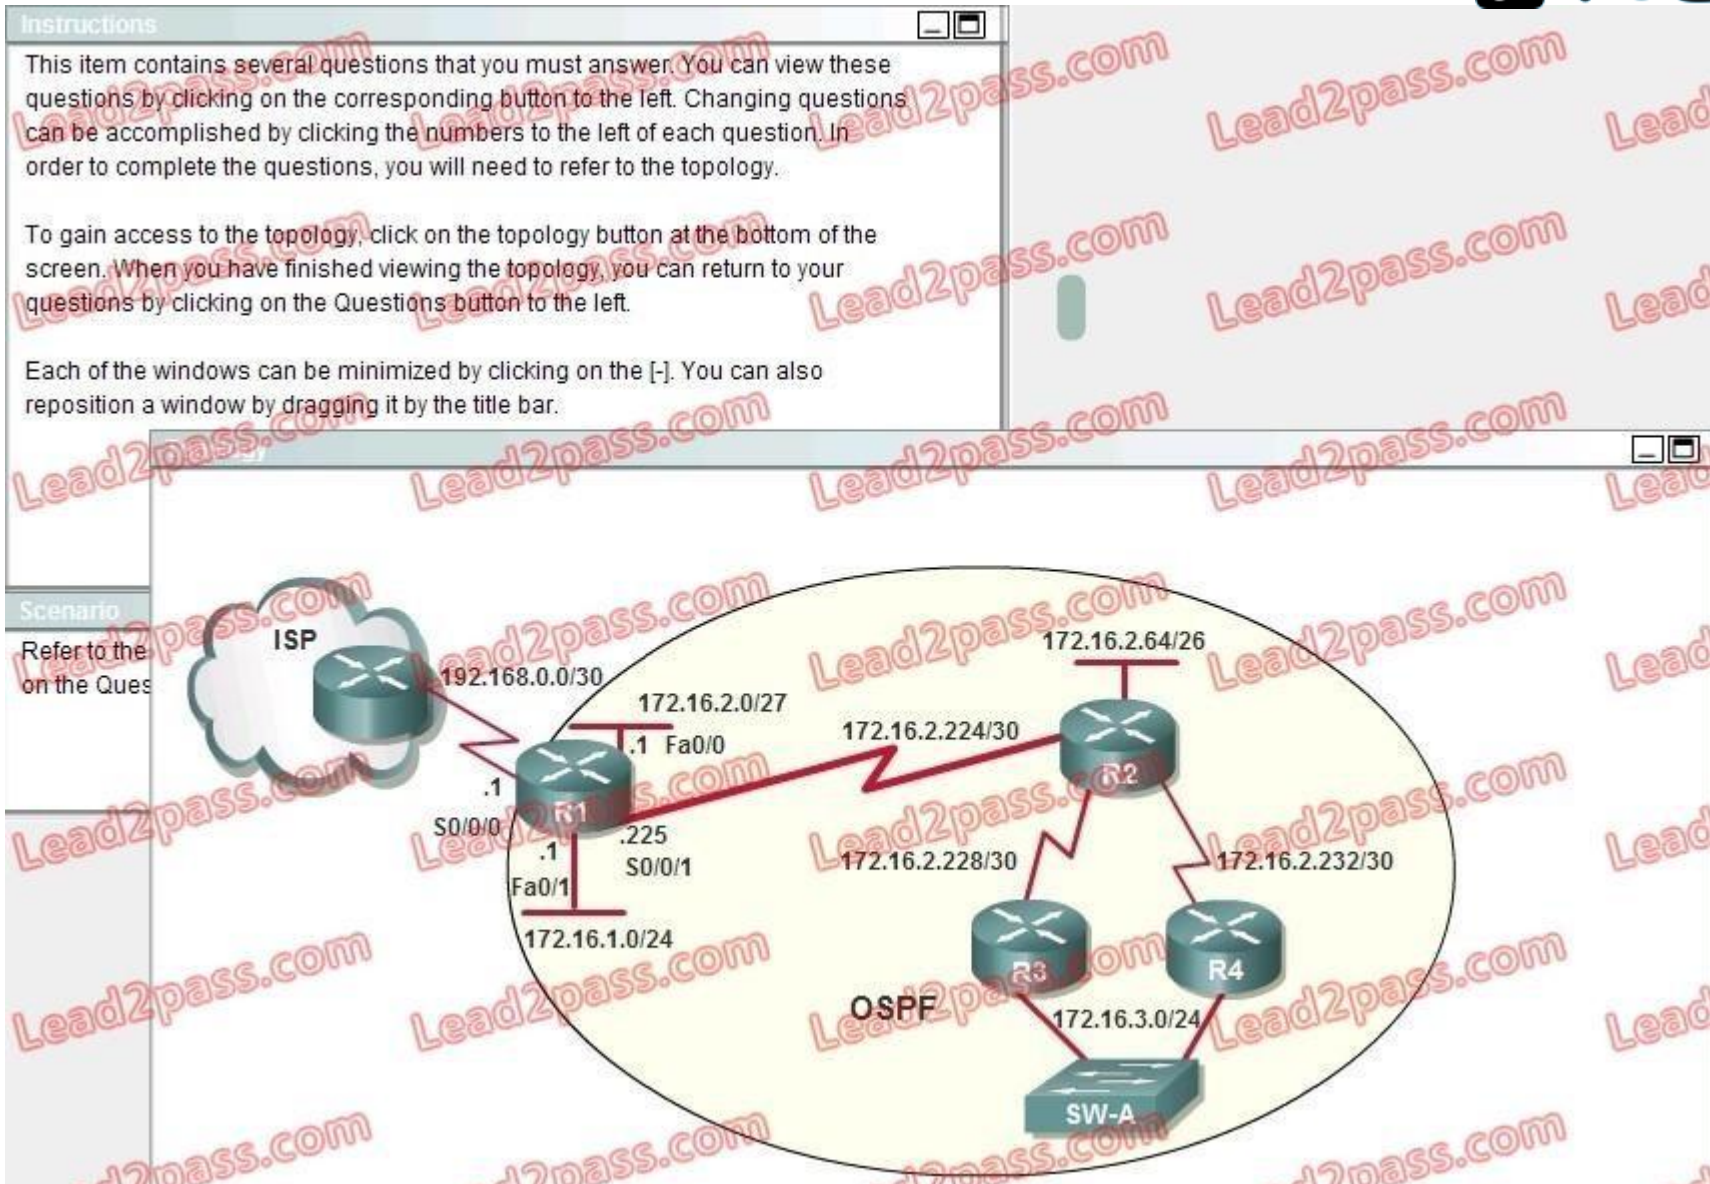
Instructions

This item contains several questions that you must answer. You can view these questions by clicking on the corresponding button to the left. Changing questions can be accomplished by clicking the numbers to the left of each question. In order to complete the questions, you will need to refer to the topology.

To gain access to the topology, click on the topology button at the bottom of the screen. When you have finished viewing the topology, you can return to your questions by clicking on the Questions button to the left.

Each of the windows can be minimized by clicking on the [-]. You can also reposition a window by dragging it by the title bar.

Scenario

Refer to the
on the Ques

ISP
192.168.0.0/30
172.16.2.0/27
.1 Fa0/0
.1
S0/0/0
R1
.225
S0/0/1
.1
Fa0/1
172.16.1.0/24
172.16.2.224/30
172.16.2.64/26
R2
172.16.2.228/30
172.16.2.232/30
R3
R4
OSPF
172.16.3.0/24
SW-A

Lead2pass.com